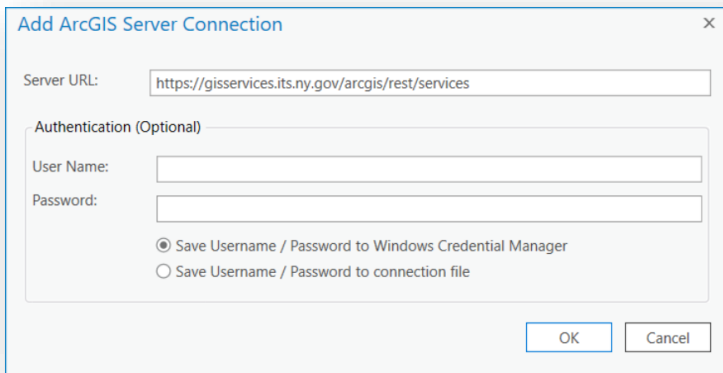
Add ArcGIS Server Connection ×

Server URL: https://gisservices.its.ny.gov/arcgis/rest/services

Authentication (Optional)

User Name:

Password:

Save Username / Password to Windows Credential Manager

Save Username / Password to connection file

OK Cancel